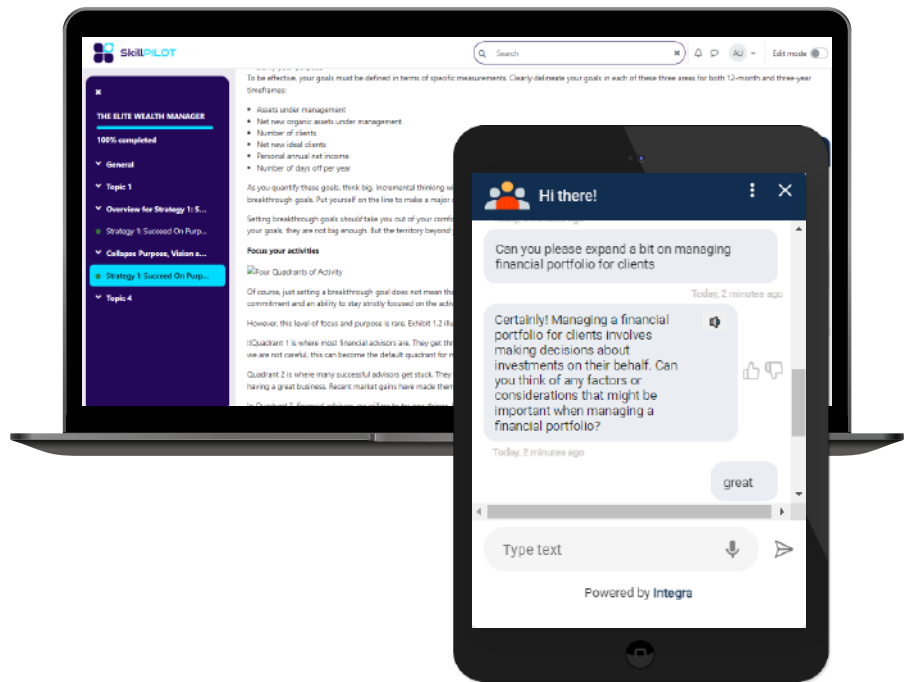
SkillPILOT

Search

AU

Edit mode

THE ELITE WEALTH MANAGER

100% completed

General

Topic 1

Overview for Strategy 1: S...

Strategy 1: Succeed On Purp...

Collapse Purpose, Vision a...

Strategy 1: Succeed On Purp...

Topic 4

To be effective, your goals must be defined in terms of specific measurements. Clearly delineate your goals in each of these three areas for both 12-month and three-year timeframes:

- Assets under management
- Net new organic assets under management
- Number of clients
- Net new ideal clients
- Personal annual net income
- Number of days off per year

As you quantify these goals, think big. Incremental thinking w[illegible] breakthrough goals. Put yourself on the line to make a major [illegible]

Setting breakthrough goals should take you out of your comfo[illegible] your goals, they are not big enough. But the territory beyond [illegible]

Focus your activities

Four Quadrants of Activity

Of course, just setting a breakthrough goal does not mean th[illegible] commitment and an ability to stay strictly focused on the activ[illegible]

However, this level of focus and purpose is rare. Exhibit 1.2 illu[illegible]

Quadrant 1 is where most financial advisors are. They get th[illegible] we are not careful, this can become the default quadrant for m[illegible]

Quadrant 2 is where many successful advisors get stuck. They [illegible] having a great business. Recent market gains have made them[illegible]

In Quadrant 3 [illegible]

Hi there!

Can you please expand a bit on managing financial portfolio for clients

Today, 2 minutes ago

Certainly! Managing a financial portfolio for clients involves making decisions about investments on their behalf. Can you think of any factors or considerations that might be important when managing a financial portfolio?

Today, 2 minutes ago

great

Type text

Powered by Integra